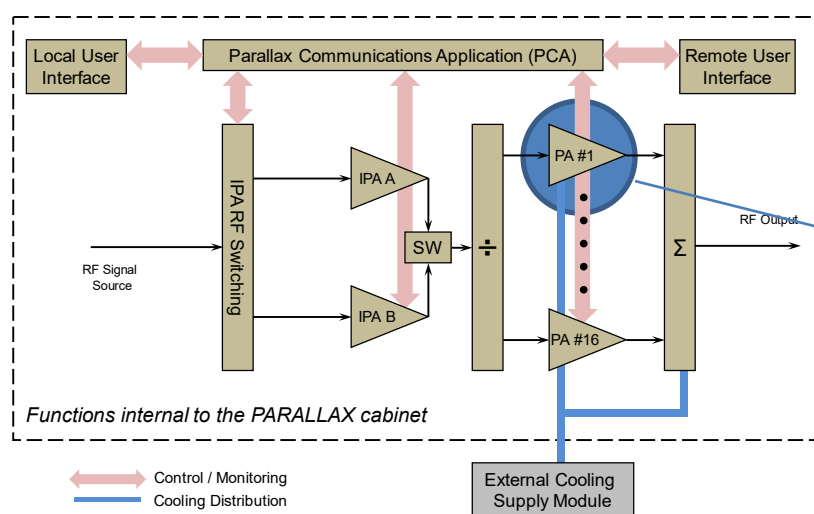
Local User Interface

Parallax Communications Application (PCA)

Remote User Interface

IPA RF Switching

IPA A

IPA B

SW

÷

PA #1

PA #16

Σ

RF Output

RF Signal Source

Functions internal to the PARALLAX cabinet

Control / Monitoring

Cooling Distribution

External Cooling Supply Module